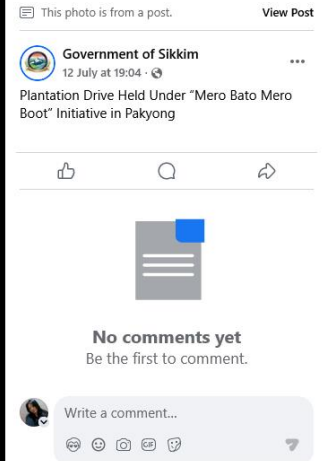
This photo is from a post.
View Post

Government of Sikkim
12 July at 19:04 ·

Plantation Drive Held Under "Mero Bato Mero Boot" Initiative in Pakyong

No comments yet
Be the first to comment.

Write a comment...